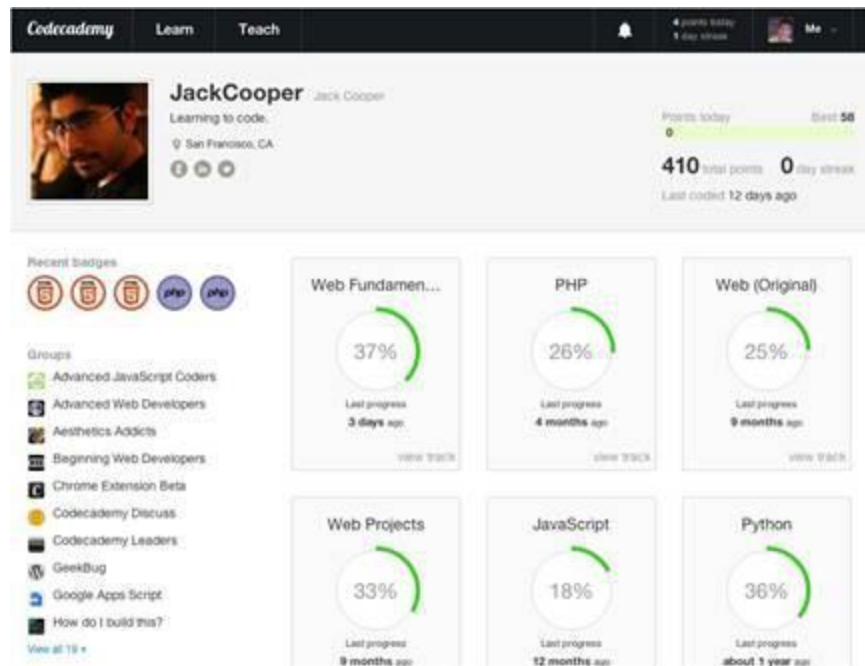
Codecademy Learn Teach 4 points today 1 day streak Me

JackCooper Jack Cooper

Learning to code.

San Francisco, CA

Points today Best 58

0

410 total points 0 day streak

Last coded 12 days ago

Recent badges

php php

Groups

Advanced JavaScript Coders

Advanced Web Developers

Aesthetics Addicts

Beginning Web Developers

Chrome Extension Beta

Codecademy Discuss

Codecademy Leaders

GeekBug

Google Apps Script

How do I build this?

View all 19 »

Web Fundamen...

37%

Last progress

3 days ago

view track

PHP

26%

Last progress

4 months ago

view track

Web (Original)

25%

Last progress

9 months ago

view track

Web Projects

33%

Last progress

9 months ago

JavaScript

18%

Last progress

12 months ago

Python

36%

Last progress

about 1 year ago